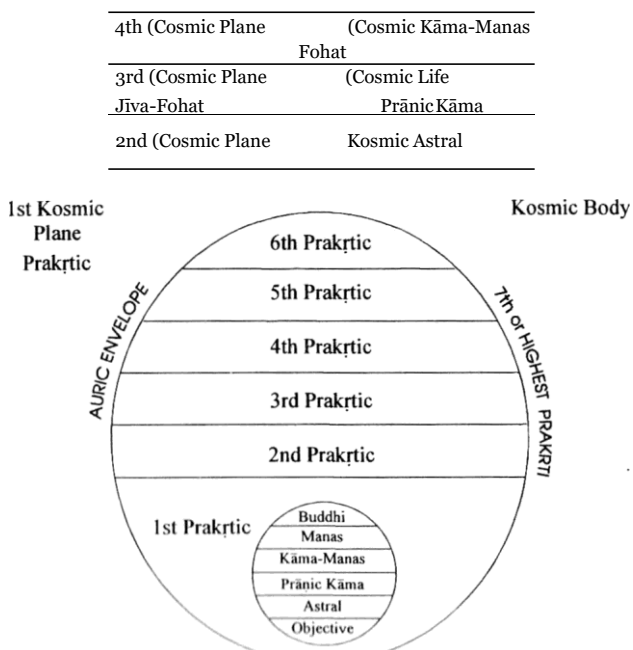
4th (Cosmic Plane (Cosmic Kāma-Manas
Fohat

3rd (Cosmic Plane (Cosmic Life
Jīva-Fohat Prānic Kāma

2nd (Cosmic Plane Kosmic Astral

1st Kosmic Plane Prakṛtic

Kosmic Body

AURIC ENVELOPE

7th or HIGHEST PRAKRTI

6th Prakṛtic

5th Prakṛtic

4th Prakṛtic

3rd Prakṛtic

2nd Prakṛtic

1st Prakṛtic

Buddhi
Manas
Kāma-Manas
Prānic Kāma
Astral
Objective